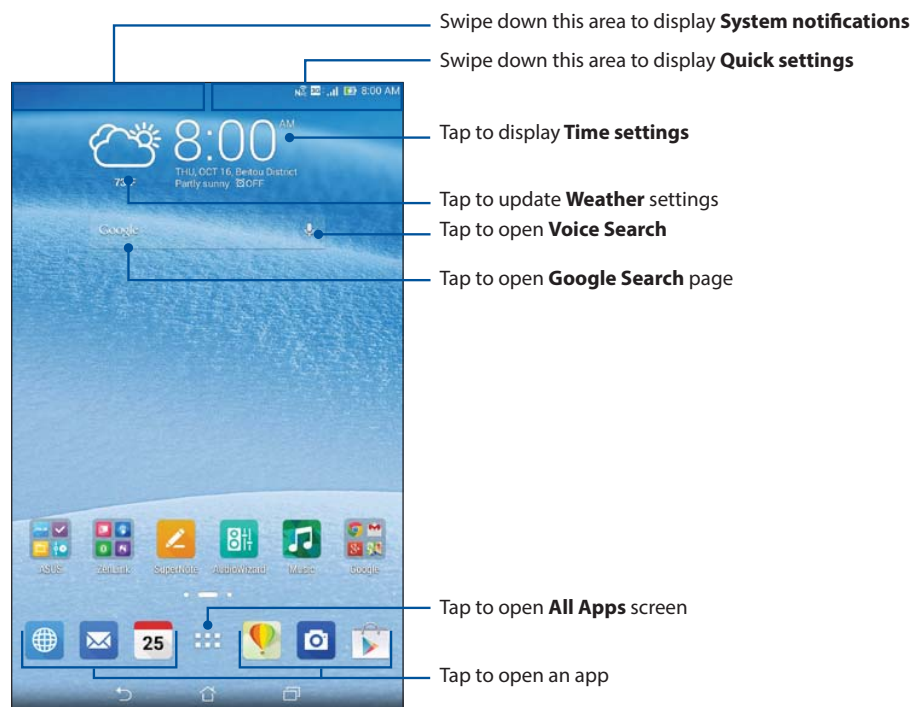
Swipe down this area to display **System notifications**

Swipe down this area to display **Quick settings**

8:00 AM

8:00 AM

THU, OCT 16, Beitou District
Partly sunny ⊠OFF

73°F

Google

Tap to display **Time settings**

Tap to update **Weather** settings

Tap to open **Voice Search**

Tap to open **Google Search** page

ASUS ZenLink SuperNote AudioWizard Music Google

25

Tap to open **All Apps** screen

Tap to open an app